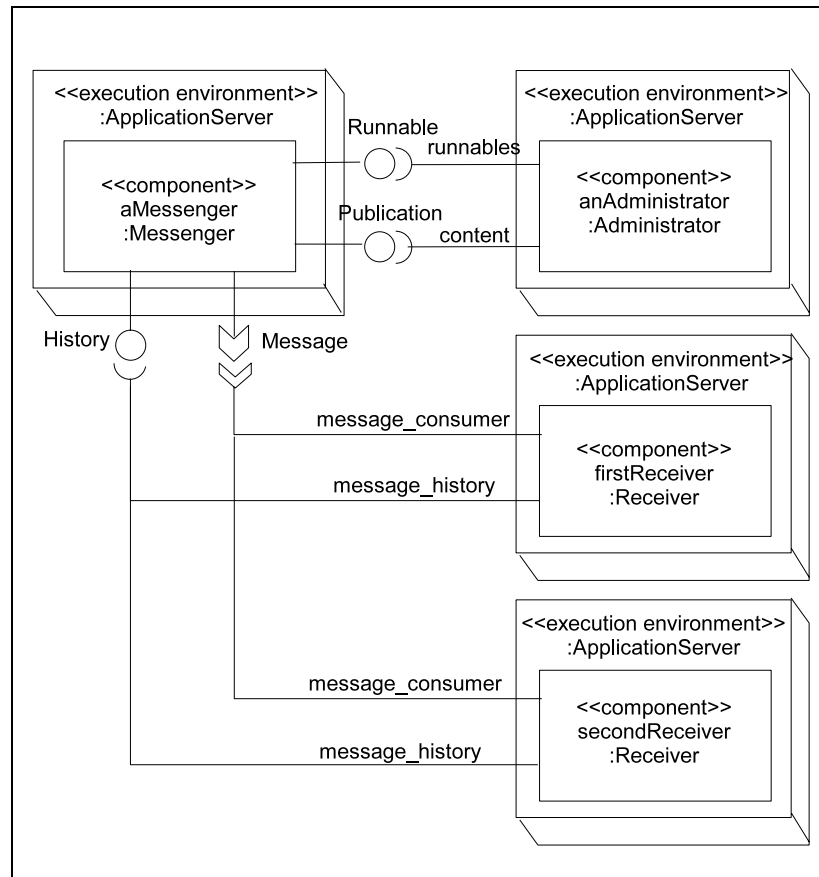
<<execution environment>>
:ApplicationServer

<<component>>
aMessenger
:Messenger

Runnable

runnables

Publication

content

<<execution environment>>
:ApplicationServer

<<component>>
anAdministrator
:Administrator

History

Message

<<execution environment>>
:ApplicationServer

message_consumer

<<component>>
firstReceiver
:Receiver

message_history

<<execution environment>>
:ApplicationServer

message_consumer

<<component>>
secondReceiver
:Receiver

message_history